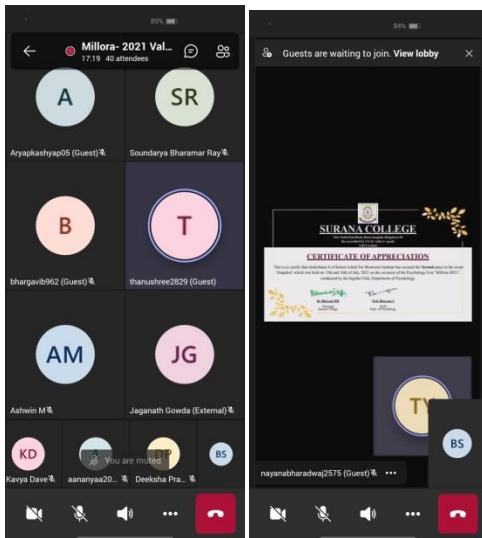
85%

Millora- 2021 Val...
17:19 40 attendees

A
Aryapkashyap05 (Guest)

SR
Soundarya Bharamar Ray

B
bhargavib962 (Guest)

T
thanushree2829 (Guest)

AM
Ashwin M

JG
Jaganath Gowda (External)

KD
Kavya Dave

aananyaa20...

You are muted

DP
Deeksha Pra...

BS

84%

Guests are waiting to join. View lobby

SURANA COLLEGE

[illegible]

CERTIFICATE OF APPRECIATION

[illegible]

TY

BS

nayanabharadwaj2575 (Guest) •••